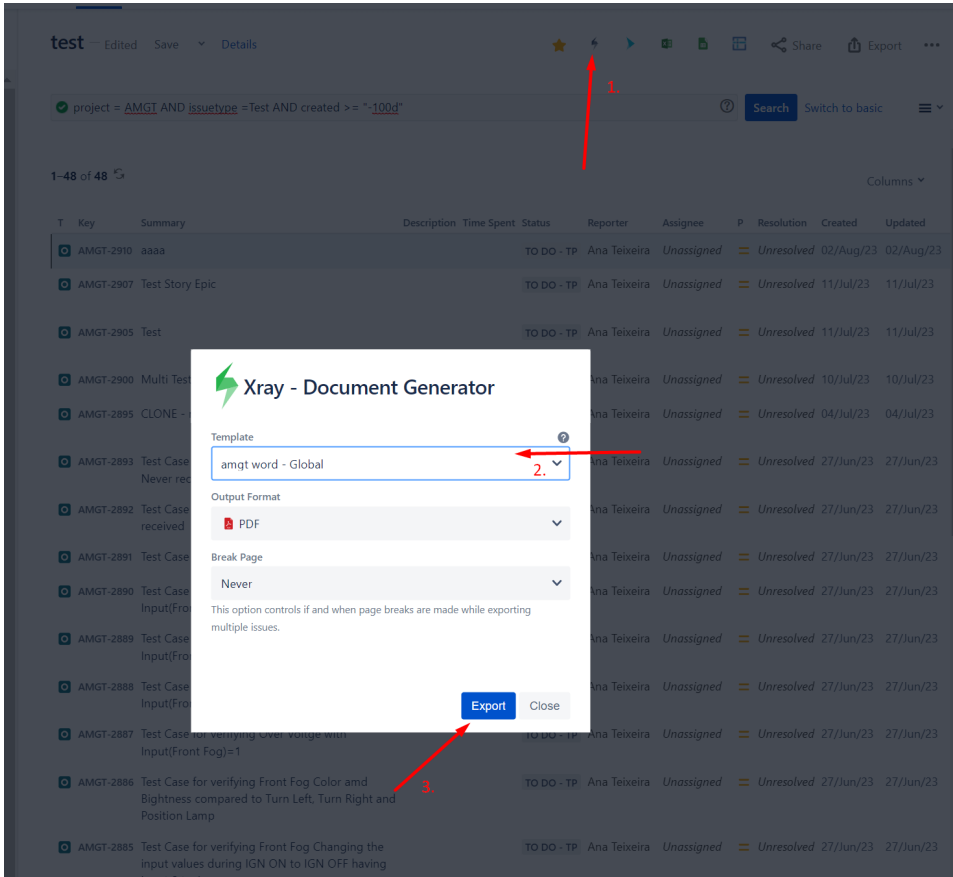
test — Edited Save Details

Share Export

1.

project = AMGT AND issuetype =Test AND created >= "-100d"

Search Switch to basic

1–48 of 48

Columns

| T | Key | Summary | Description | Time Spent | Status | Reporter | Assignee | P | Resolution | Created | Updated |
|---|---|---|---|---|---|---|---|---|---|---|---|
| | AMGT-2910 | aaaa | | | TO DO - TP | Ana Teixeira | Unassigned | | Unresolved | 02/Aug/23 | 02/Aug/23 |
| | AMGT-2907 | Test Story Epic | | | TO DO - TP | Ana Teixeira | Unassigned | | Unresolved | 11/Jul/23 | 11/Jul/23 |
| | AMGT-2905 | Test | | | TO DO - TP | Ana Teixeira | Unassigned | | Unresolved | 11/Jul/23 | 11/Jul/23 |
| | AMGT-2900 | Multi Test | | | | Ana Teixeira | Unassigned | | Unresolved | 10/Jul/23 | 10/Jul/23 |
| | AMGT-2895 | CLONE - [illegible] | | | | Ana Teixeira | Unassigned | | Unresolved | 04/Jul/23 | 04/Jul/23 |
| | AMGT-2893 | Test Case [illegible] Never rec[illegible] | | | | Ana Teixeira | Unassigned | | Unresolved | 27/Jun/23 | 27/Jun/23 |
| | AMGT-2892 | Test Case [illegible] received | | | | Ana Teixeira | Unassigned | | Unresolved | 27/Jun/23 | 27/Jun/23 |
| | AMGT-2891 | Test Case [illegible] | | | | Ana Teixeira | Unassigned | | Unresolved | 27/Jun/23 | 27/Jun/23 |
| | AMGT-2890 | Test Case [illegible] Input(Fro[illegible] | | | | Ana Teixeira | Unassigned | | Unresolved | 27/Jun/23 | 27/Jun/23 |
| | AMGT-2889 | Test Case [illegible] Input(Fro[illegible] | | | | Ana Teixeira | Unassigned | | Unresolved | 27/Jun/23 | 27/Jun/23 |
| | AMGT-2888 | Test Case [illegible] Input(Fro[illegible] | | | | Ana Teixeira | Unassigned | | Unresolved | 27/Jun/23 | 27/Jun/23 |
| | AMGT-2887 | Test Case for verifying Over Voltge with Input(Front Fog)=1 | | | TO DO - TP | Ana Teixeira | Unassigned | | Unresolved | 27/Jun/23 | 27/Jun/23 |
| | AMGT-2886 | Test Case for verifying Front Fog Color amd Bightness compared to Turn Left, Turn Right and Position Lamp | | | TO DO - TP | Ana Teixeira | Unassigned | | Unresolved | 27/Jun/23 | 27/Jun/23 |
| | AMGT-2885 | Test Case for verifying Front Fog Changing the input values during IGN ON to IGN OFF having | | | TO DO - TP | Ana Teixeira | Unassigned | | Unresolved | 27/Jun/23 | 27/Jun/23 |

Xray - Document Generator

Template
amgt word - Global
2.

Output Format
PDF

Break Page
Never
This option controls if and when page breaks are made while exporting multiple issues.

Export Close

3.